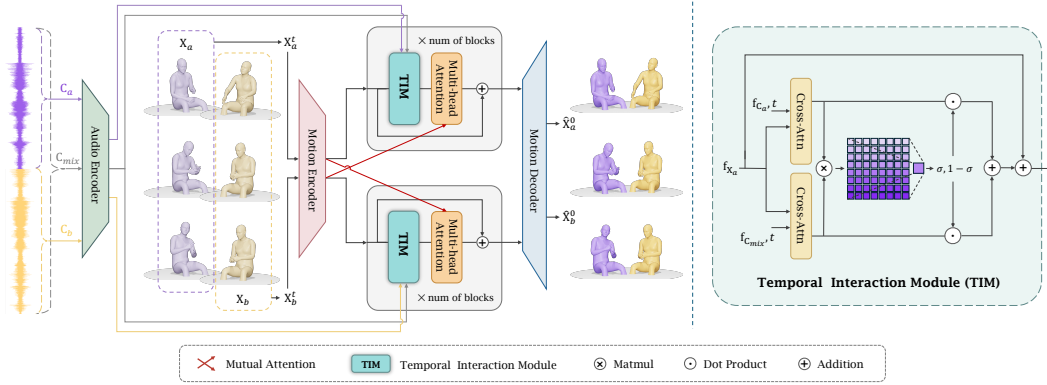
$C_a$

$C_{mix}$

$C_b$

Audio Encoder

$X_a$

$X_a^t$

$X_b$

$X_b^t$

Motion Encoder

× num of blocks

TIM

Multi-head Attention

TIM

Multi-head Attention

× num of blocks

Motion Decoder

$\hat{X}_a^0$

$\hat{X}_b^0$

$f_{C_a}, t$

Cross-Attn

$f_{X_a}$

$f_{C_{mix}}, t$

Cross-Attn

$\sigma, 1-\sigma$

Temporal Interaction Module (TIM)

Mutual Attention

TIM Temporal Interaction Module

Matmul

Dot Product

Addition